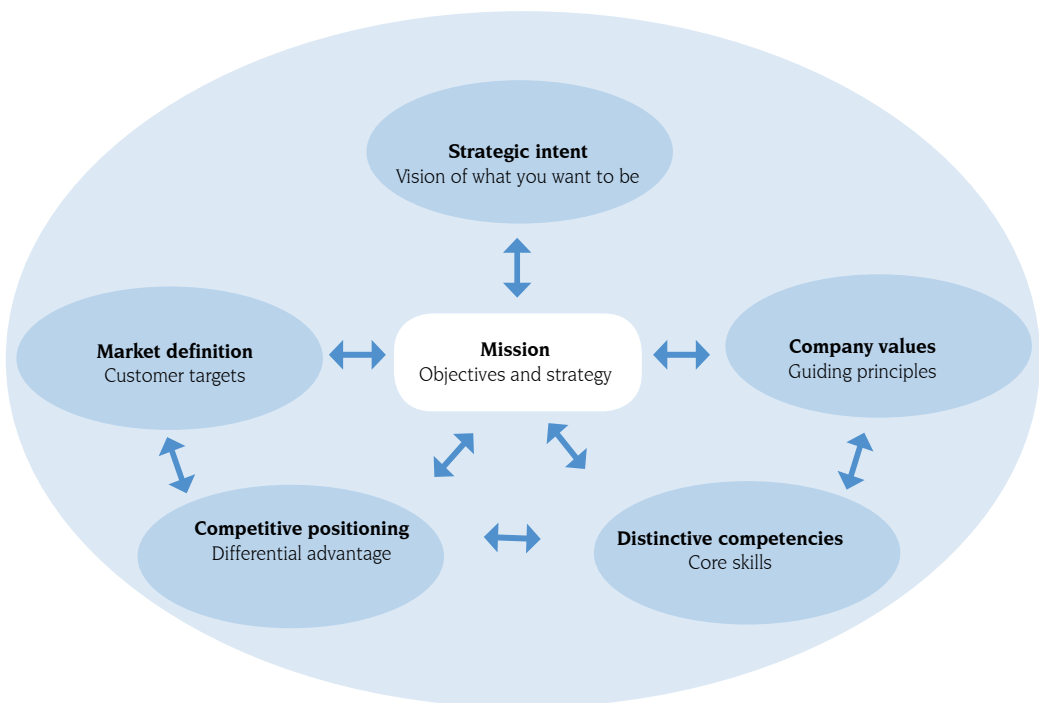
**Strategic intent**
Vision of what you want to be

**Market definition**
Customer targets

**Mission**
Objectives and strategy

**Company values**
Guiding principles

**Competitive positioning**
Differential advantage

**Distinctive competencies**
Core skills